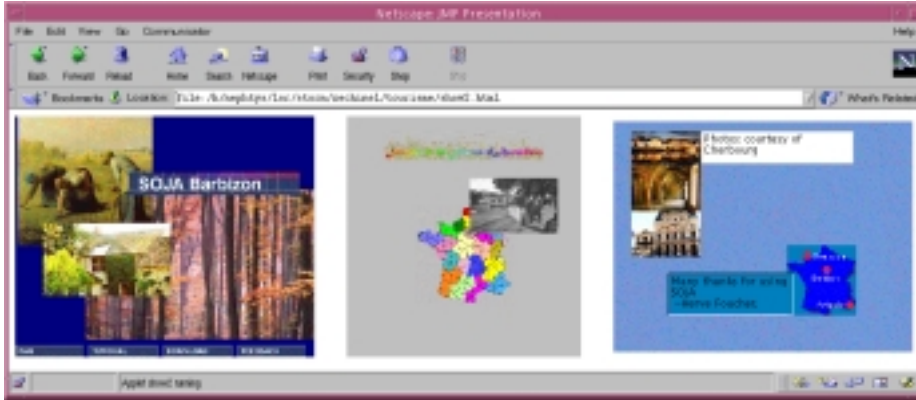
Netscape: JMF Presentation

File Edit View Go Communicator

Help

Back Forward Reload Home Search Netscape Print Security Shop Stop

Bookmarks Location: file:/h/saphir/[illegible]/tourisme/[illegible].html

What's Related

SOJA Barbizon

Photos courtesy of Cherbourg

Many thanks for using SOJA
– Herve Fouchet

Applet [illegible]